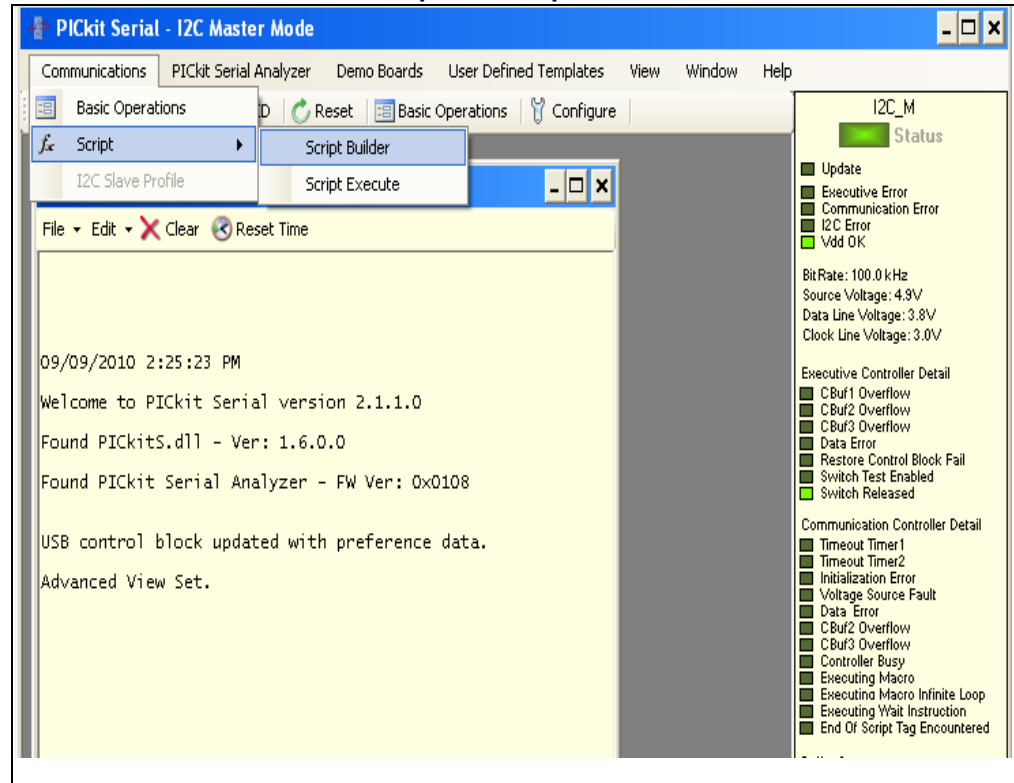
PICkit Serial - I2C Master Mode

Communications PICkit Serial Analyzer Demo Boards User Defined Templates View Window Help

Basic Operations
Script
I2C Slave Profile

Script Builder
Script Execute

D Reset Basic Operations Configure

File Edit Clear Reset Time

09/09/2010 2:25:23 PM

Welcome to PICkit Serial version 2.1.1.0

Found PICkitS.dll - Ver: 1.6.0.0

Found PICkit Serial Analyzer - FW Ver: 0x0108

USB control block updated with preference data.

Advanced View Set.

I2C_M
Status

Update
Executive Error
Communication Error
I2C Error
Vdd OK

BitRate: 100.0 kHz
Source Voltage: 4.9V
Data Line Voltage: 3.8V
Clock Line Voltage: 3.0V

Executive Controller Detail
CBuf1 Overflow
CBuf2 Overflow
CBuf3 Overflow
Data Error
Restore Control Block Fail
Switch Test Enabled
Switch Released

Communication Controller Detail
Timeout Timer1
Timeout Timer2
Initialization Error
Voltage Source Fault
Data Error
CBuf2 Overflow
CBuf3 Overflow
Controller Busy
Executing Macro
Executing Macro Infinite Loop
Executing Wait Instruction
End Of Script Tag Encountered